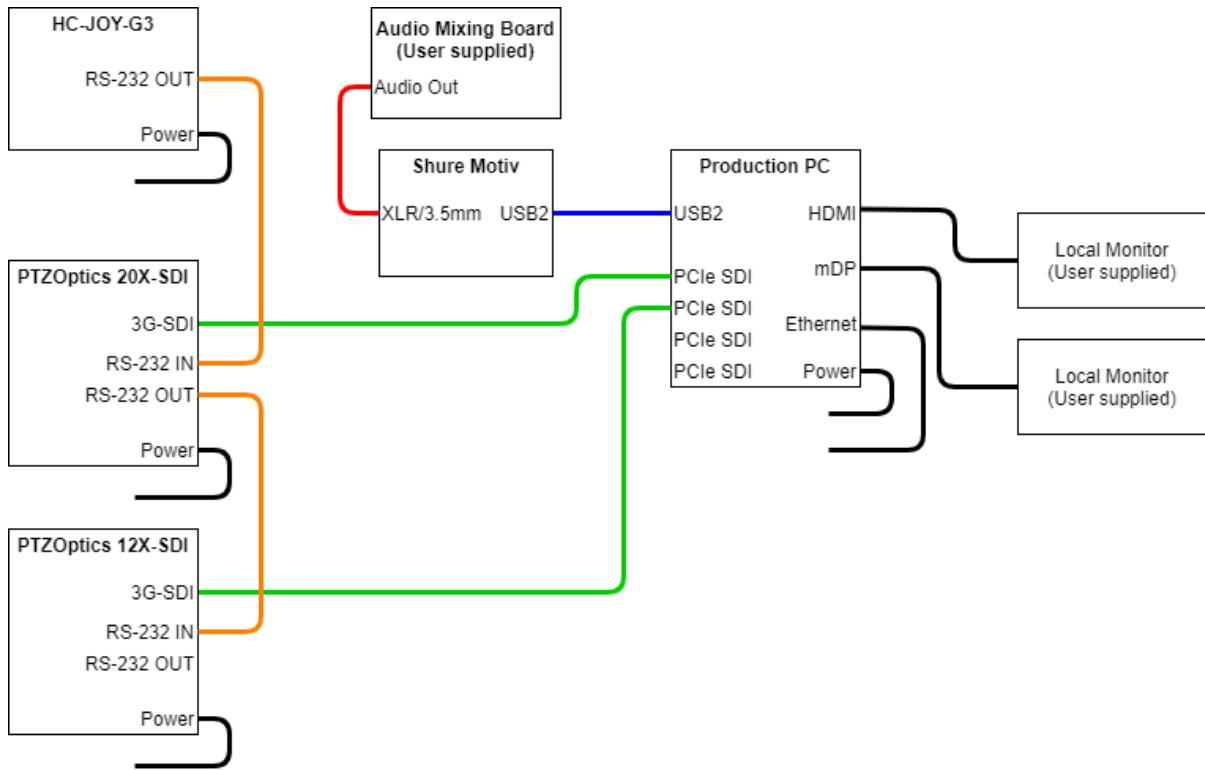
HC-JOY-G3
RS-232 OUT
Power

Audio Mixing Board
(User supplied)
Audio Out

Shure Motiv
XLR/3.5mm
USB2

Production PC
USB2
HDMI
PCIe SDI
mDP
PCIe SDI
Ethernet
PCIe SDI
PCIe SDI
Power

Local Monitor
(User supplied)

Local Monitor
(User supplied)

PTZOptics 20X-SDI
3G-SDI
RS-232 IN
RS-232 OUT
Power

PTZOptics 12X-SDI
3G-SDI
RS-232 IN
RS-232 OUT
Power